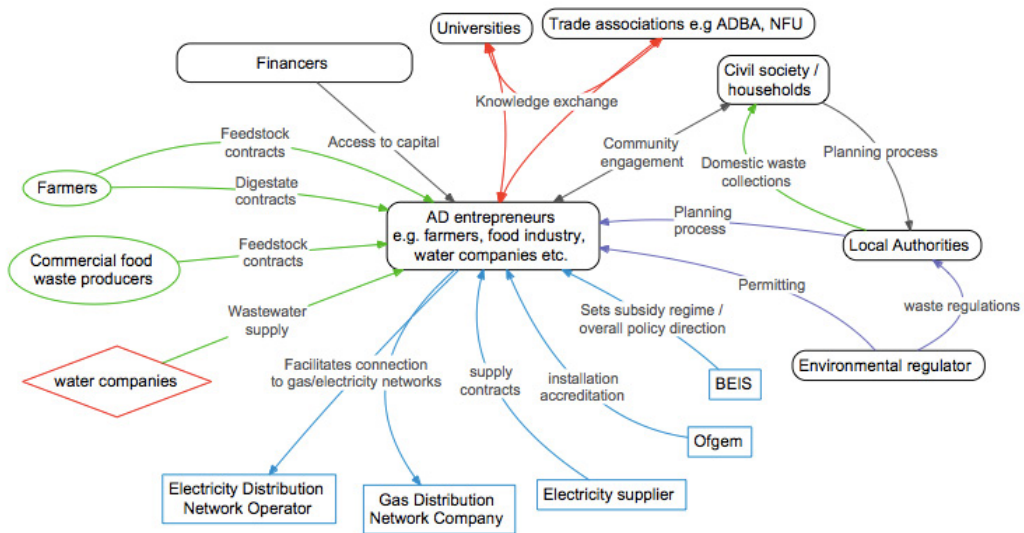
Universities

Trade associations e.g ADBA, NFU

Financers

Knowledge exchange

Civil society / households

Access to capital

Community engagement

Planning process

Feedstock contracts

Domestic waste collections

Farmers

Digestate contracts

AD entrepreneurs e.g. farmers, food industry, water companies etc.

Planning process

Local Authorities

Commercial food waste producers

Feedstock contracts

Permitting

Wastewater supply

Sets subsidy regime / overall policy direction

waste regulations

Facilitates connection to gas/electricity networks

supply contracts

installation accreditation

Environmental regulator

water companies

BEIS

Ofgem

Electricity Distribution Network Operator

Gas Distribution Network Company

Electricity supplier